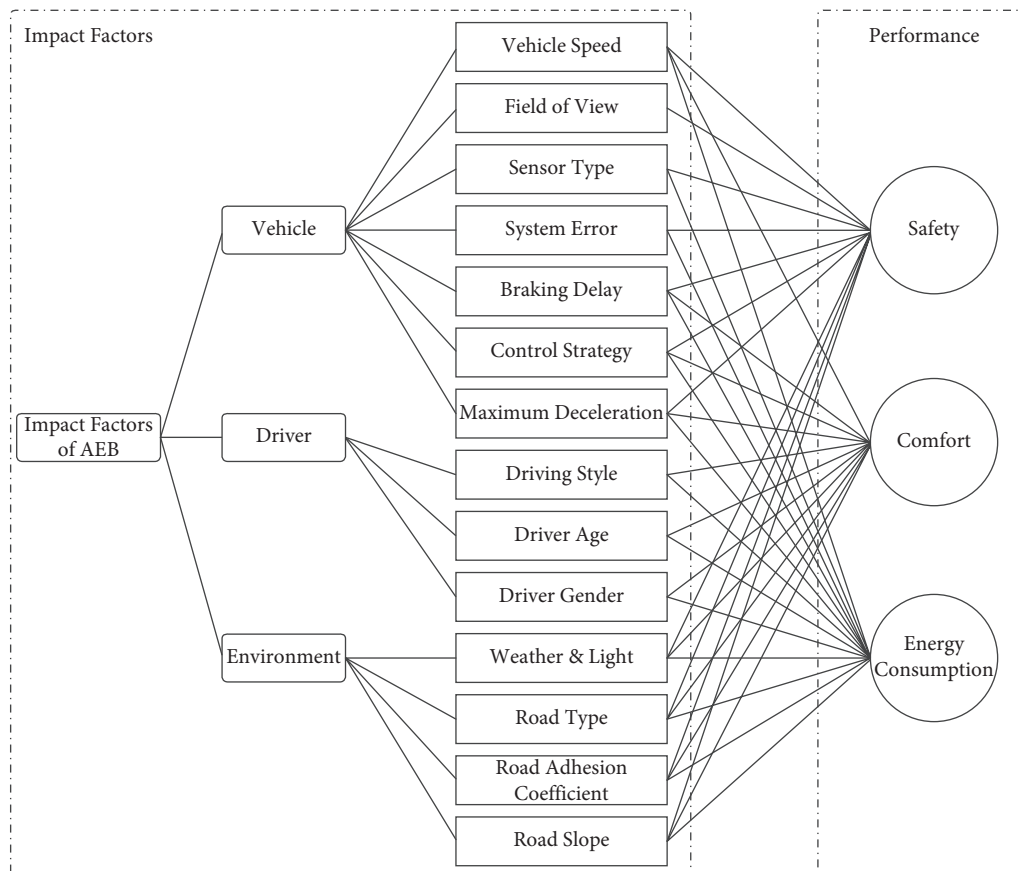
Impact Factors

Performance

Impact Factors of AEB

Vehicle

Driver

Environment

Vehicle Speed

Field of View

Sensor Type

System Error

Braking Delay

Control Strategy

Maximum Deceleration

Driving Style

Driver Age

Driver Gender

Weather & Light

Road Type

Road Adhesion Coefficient

Road Slope

Safety

Comfort

Energy Consumption